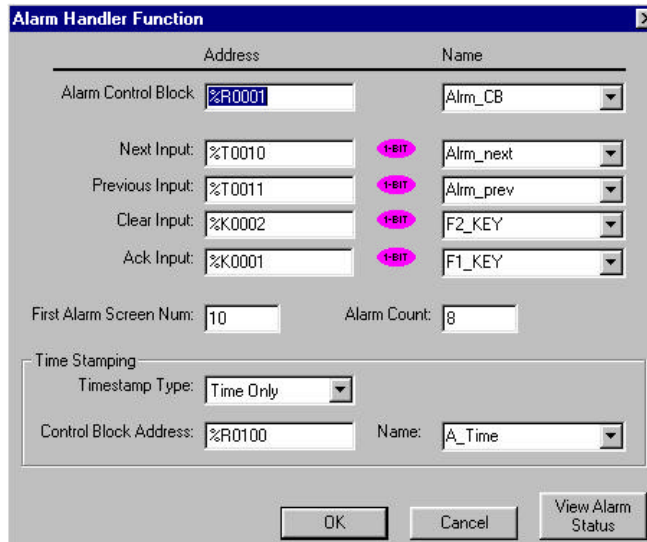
Alarm Handler Function

Address

Name

Alarm Control Block %R0001 Alrm_CB

Next Input: %T0010 1-BIT Alrm_next

Previous Input: %T0011 1-BIT Alrm_prev

Clear Input: %K0002 1-BIT F2_KEY

Ack Input: %K0001 1-BIT F1_KEY

First Alarm Screen Num: 10

Alarm Count: 8

Time Stamping

Timestamp Type: Time Only

Control Block Address: %R0100

Name: A_Time

OK

Cancel

View Alarm Status